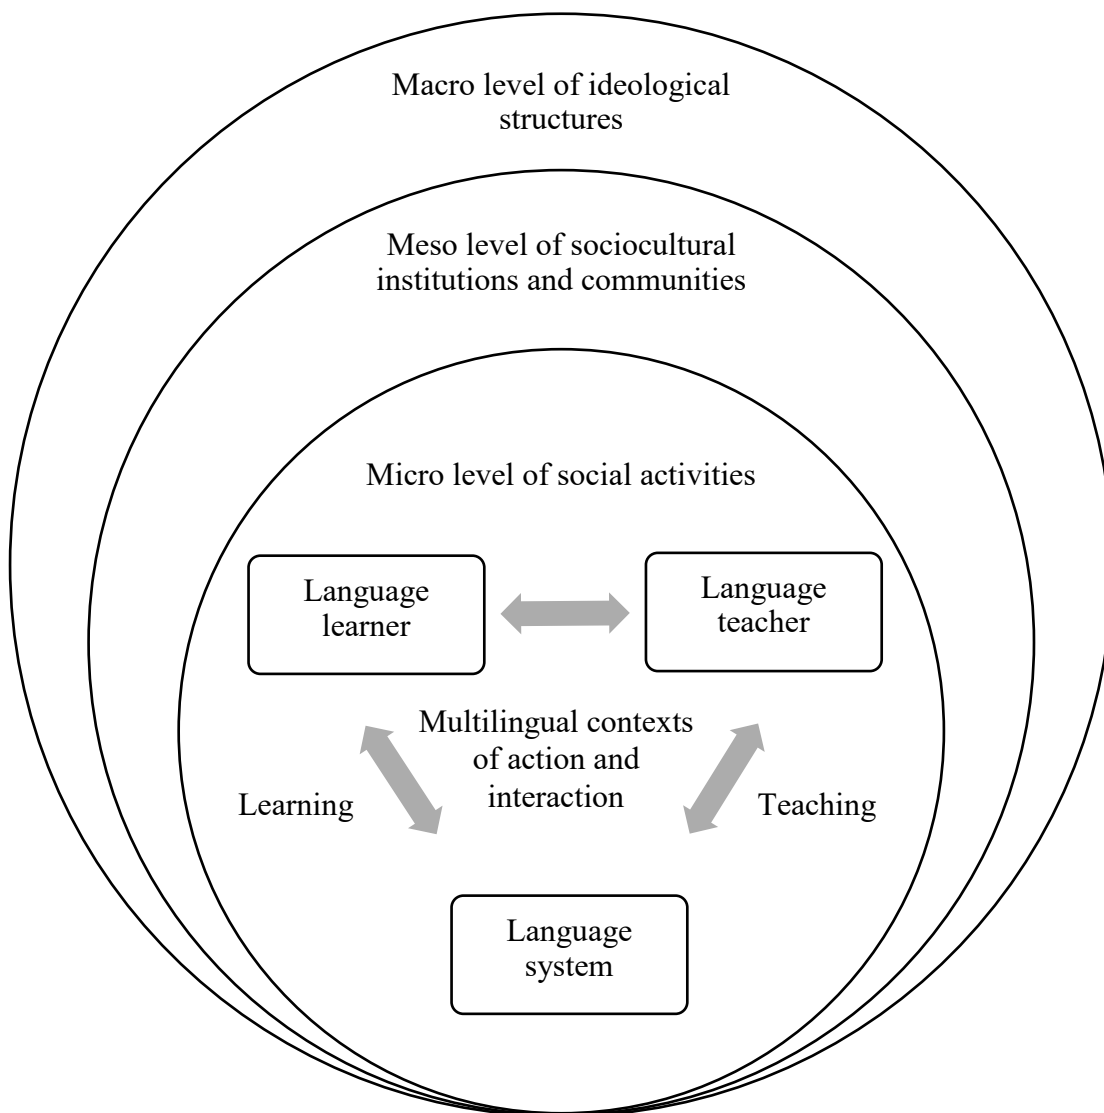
Macro level of ideological structures

Meso level of sociocultural institutions and communities

Micro level of social activities

Language learner

Language teacher

Multilingual contexts of action and interaction

Learning

Teaching

Language system